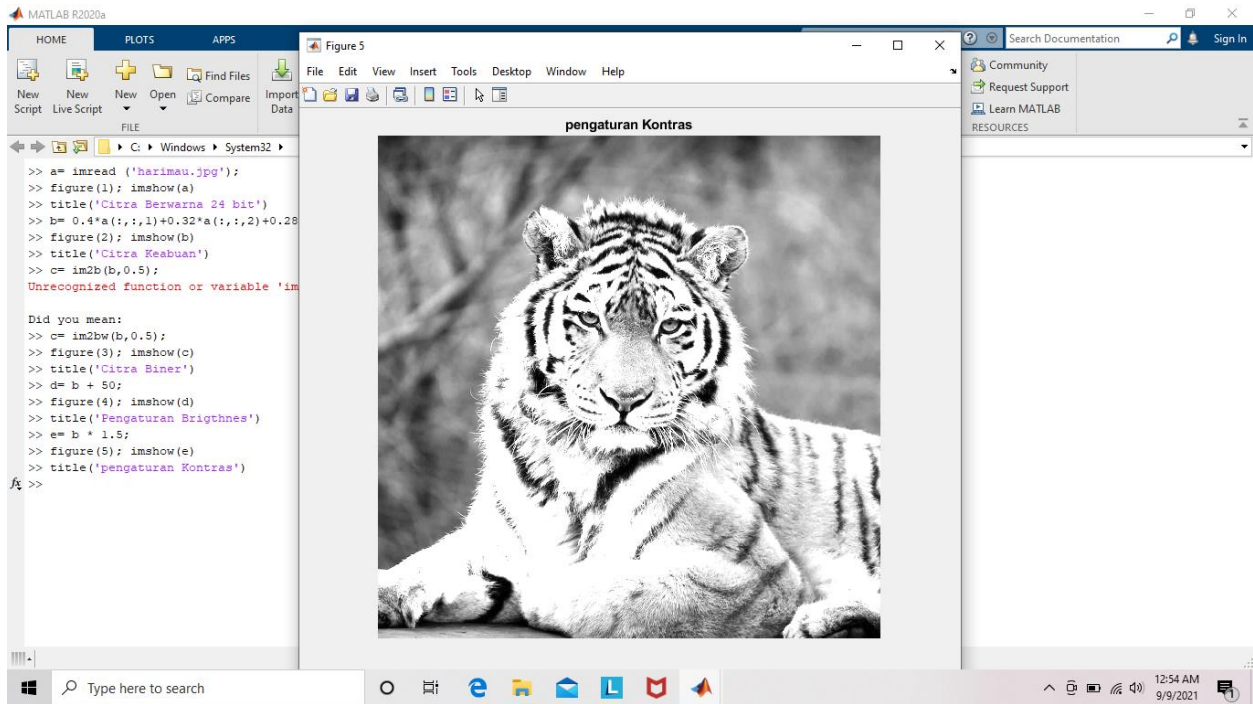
MATLAB R2020a

HOME PLOTS APPS

New Script New Live Script New Open Find Files Compare Import Data

FILE

C: ▸ Windows ▸ System32 ▸

Search Documentation Sign In

Community
Request Support
Learn MATLAB
RESOURCES

Figure 5

File Edit View Insert Tools Desktop Window Help

pengaturan Kontras

>> a= imread ('harimau.jpg');
>> figure(1); imshow(a)
>> title('Citra Berwarna 24 bit')
>> b= 0.4*a(:,:,1)+0.32*a(:,:,2)+0.28
>> figure(2); imshow(b)
>> title('Citra Keabuan')
>> c= im2b(b,0.5);
Unrecognized function or variable 'im

Did you mean:
>> c= im2bw(b,0.5);
>> figure(3); imshow(c)
>> title('Citra Biner')
>> d= b + 50;
>> figure(4); imshow(d)
>> title('Pengaturan Brigthnes')
>> e= b * 1.5;
>> figure(5); imshow(e)
>> title('pengaturan Kontras')
$f_x$ >>

Type here to search

12:54 AM
9/9/2021